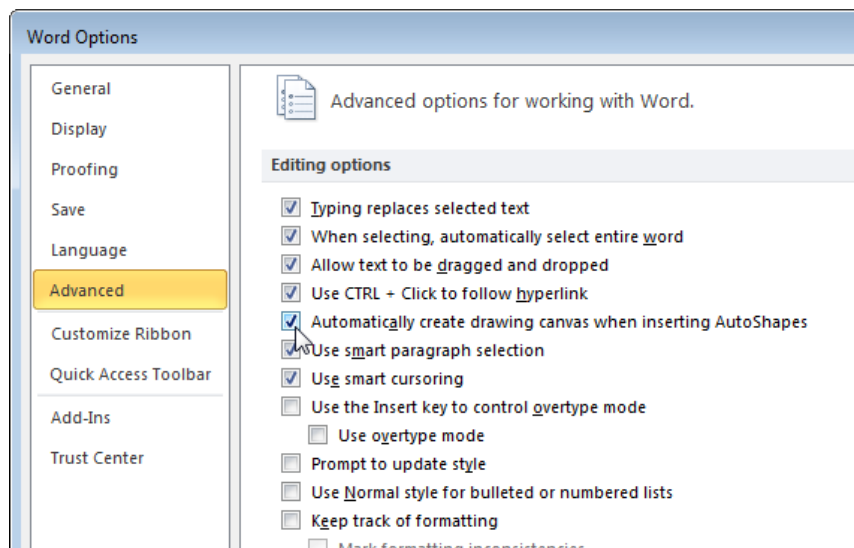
Word Options

General
Display
Proofing
Save
Language
Advanced
Customize Ribbon
Quick Access Toolbar
Add-Ins
Trust Center

Advanced options for working with Word.

Editing options

Typing replaces selected text
When selecting, automatically select entire word
Allow text to be dragged and dropped
Use CTRL + Click to follow hyperlink
Automatically create drawing canvas when inserting AutoShapes
Use smart paragraph selection
Use smart cursoring
Use the Insert key to control overtype mode
Use overtype mode
Prompt to update style
Use Normal style for bulleted or numbered lists
Keep track of formatting
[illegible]